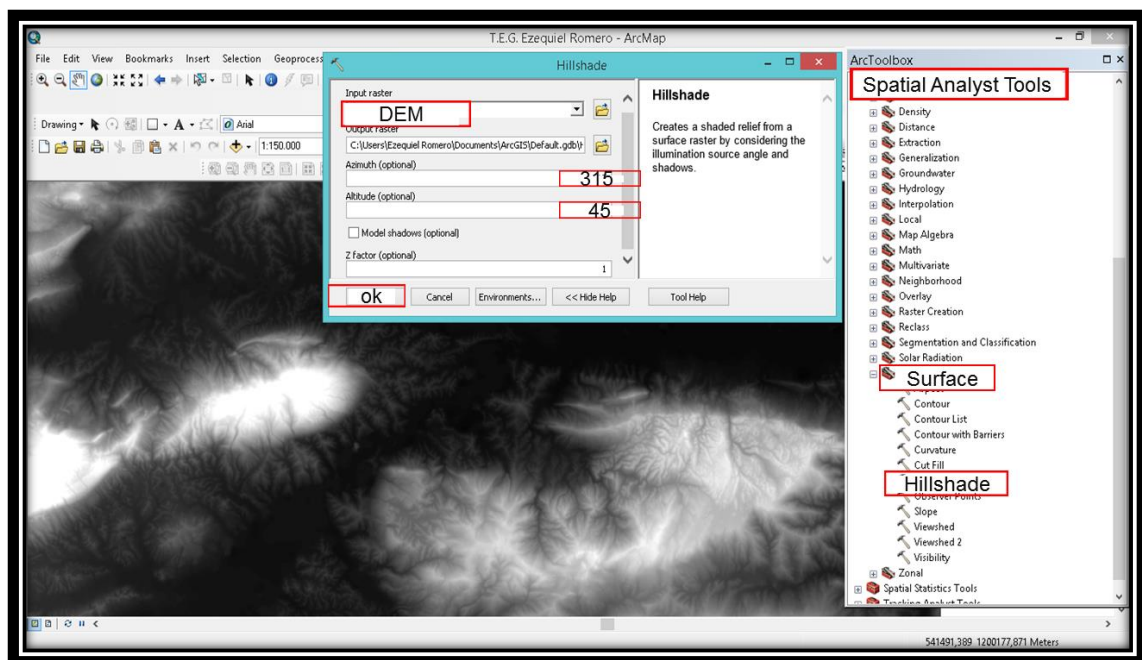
T.E.G. Ezequiel Romero - ArcMap

File Edit View Bookmarks Insert Selection Geoprocess

Drawing Arial

1:150.000

Hillshade

Input raster
DEM

Output raster
C:\Users\Ezequiel Romero\Documents\ArcGIS\Default.gdb\

Azimuth (optional)
315

Altitude (optional)
45

Model shadows (optional)

Z factor (optional)
1

ok Cancel Environments... << Hide Help Tool Help

Hillshade

Creates a shaded relief from a surface raster by considering the illumination source angle and shadows.

ArcToolbox

Spatial Analyst Tools
Density
Distance
Extraction
Generalization
Groundwater
Hydrology
Interpolation
Local
Map Algebra
Math
Multivariate
Neighborhood
Overlay
Raster Creation
Reclass
Segmentation and Classification
Solar Radiation
Surface
Contour
Contour List
Contour with Barriers
Curvature
Cut Fill
Hillshade
Observer Points
Slope
Viewshed
Viewshed 2
Visibility
Zonal
Spatial Statistics Tools
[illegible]

541491,389 1200177,871 Meters